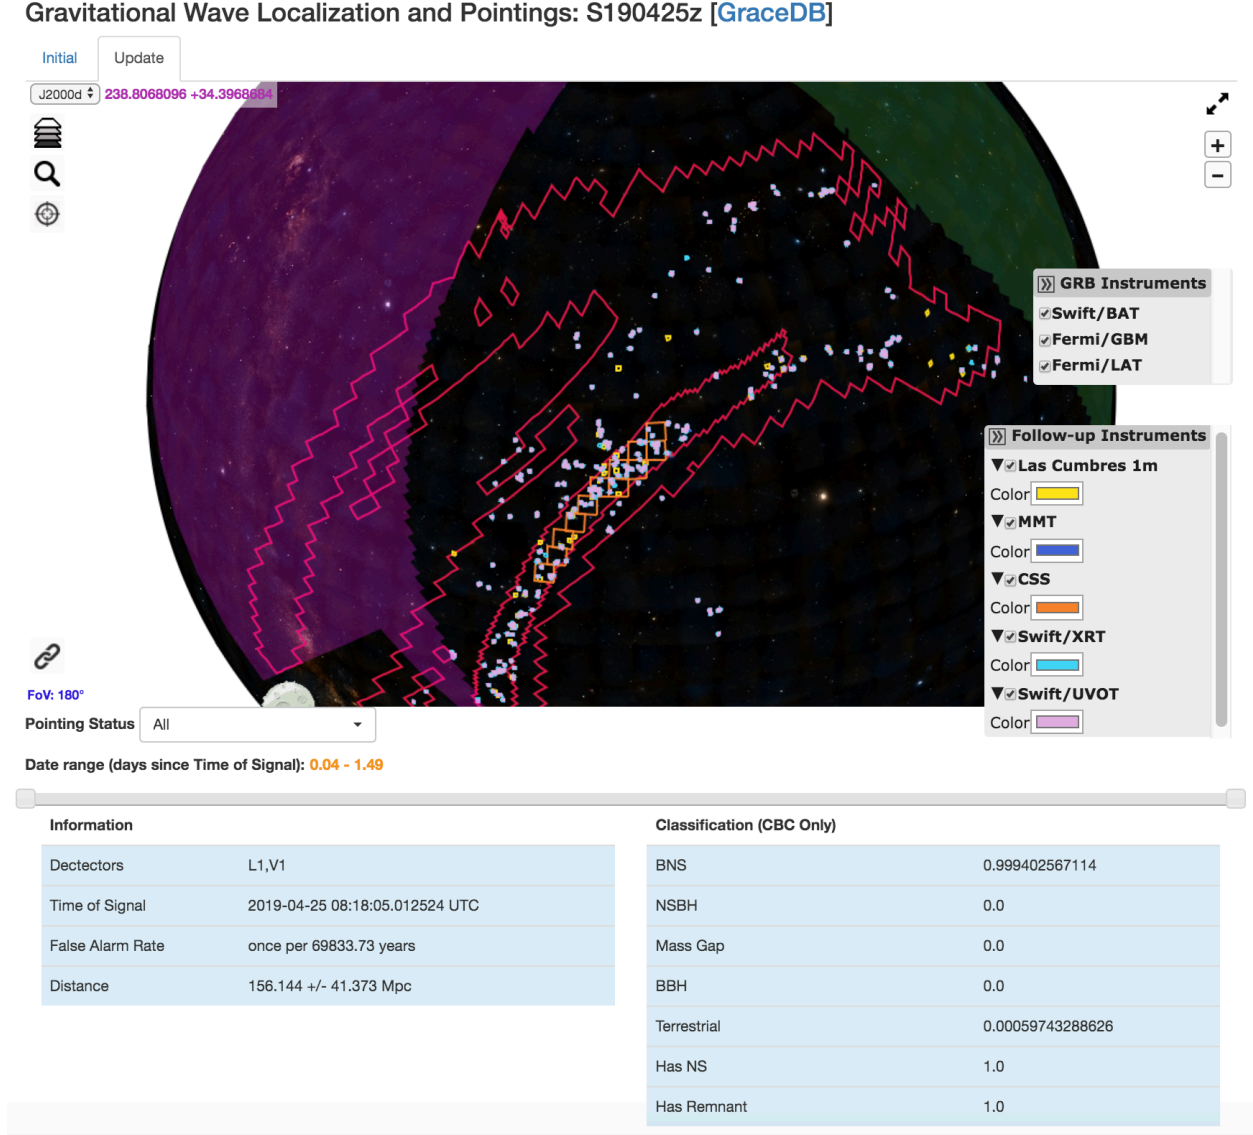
Gravitational Wave Localization and Pointings: S190425z [GraceDB]

Initial | Update

J2000d 238.8068096 +34.3968684

GRB Instruments
Swift/BAT
Fermi/GBM
Fermi/LAT

Follow-up Instruments
Las Cumbres 1m
Color
MMT
Color
CSS
Color
Swift/XRT
Color
Swift/UVOT
Color

FoV: 180°

Pointing Status All

Date range (days since Time of Signal): 0.04 - 1.49

Information

| | |
|---|---|
| Dectectors | L1,V1 |
| Time of Signal | 2019-04-25 08:18:05.012524 UTC |
| False Alarm Rate | once per 69833.73 years |
| Distance | 156.144 +/- 41.373 Mpc |

Classification (CBC Only)

| | |
|---|---|
| BNS | 0.999402567114 |
| NSBH | 0.0 |
| Mass Gap | 0.0 |
| BBH | 0.0 |
| Terrestrial | 0.00059743288626 |
| Has NS | 1.0 |
| Has Remnant | 1.0 |